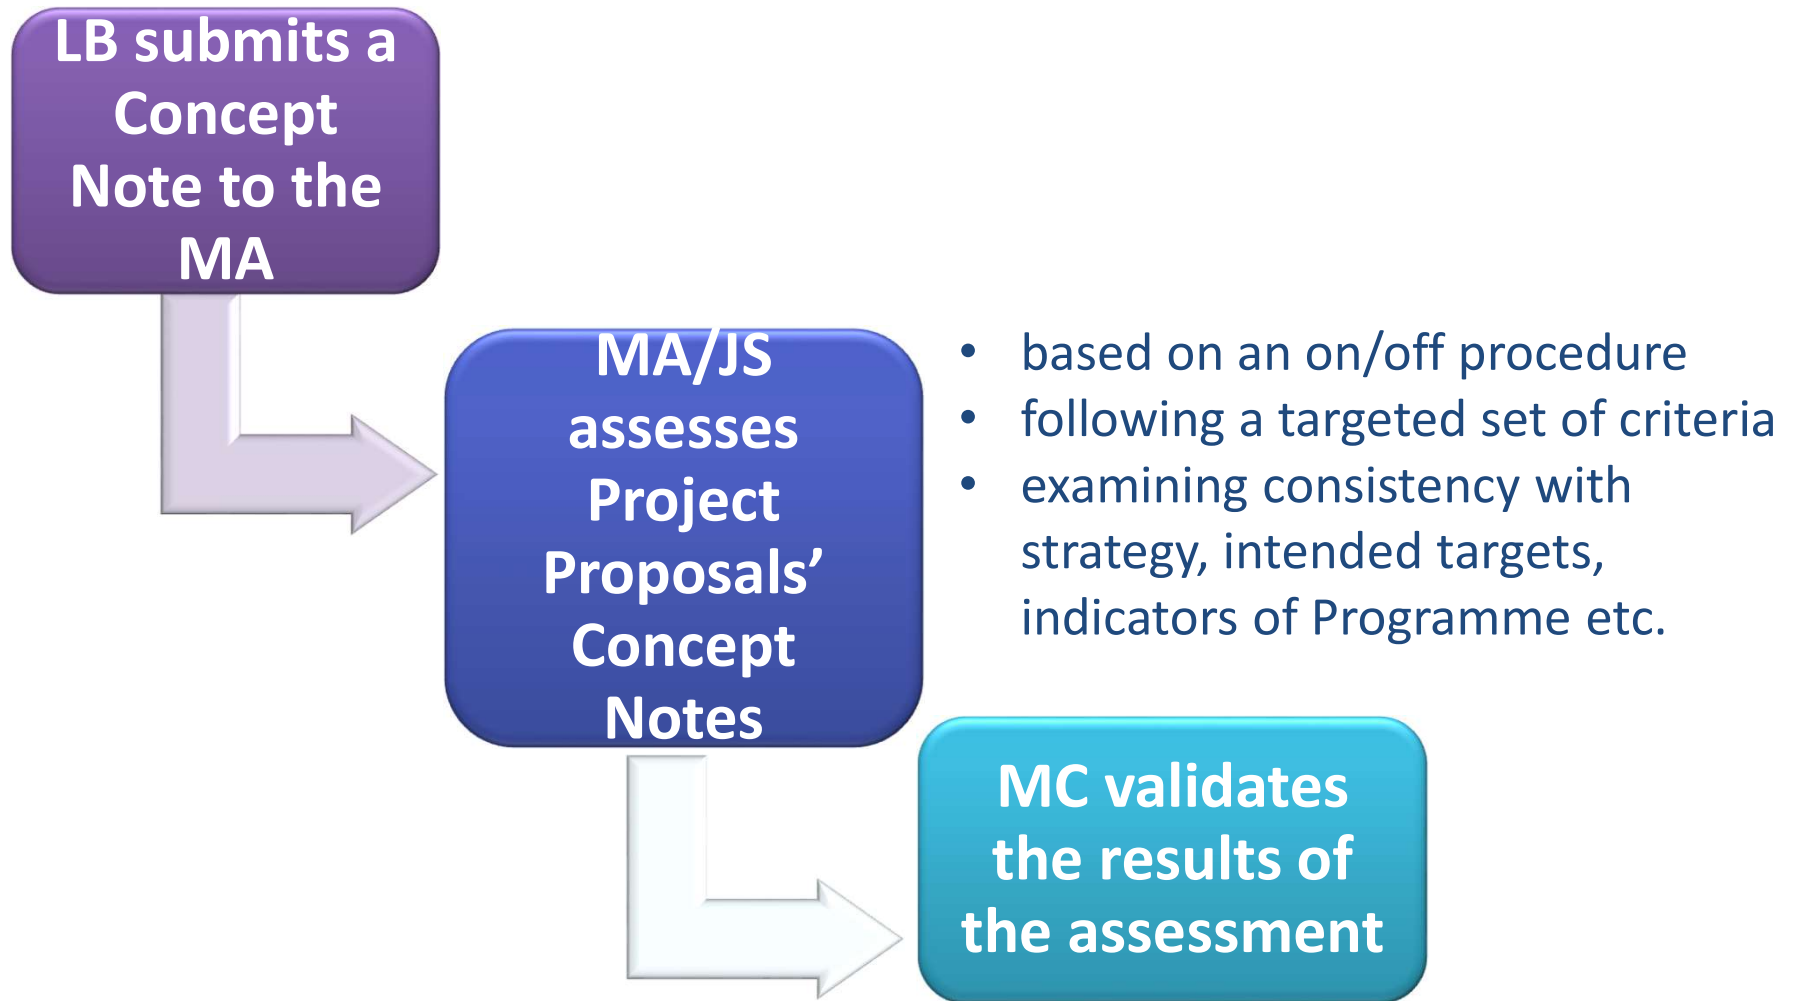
LB submits a Concept Note to the MA

MA/JS assesses Project Proposals' Concept Notes

- based on an on/off procedure
- following a targeted set of criteria
- examining consistency with strategy, intended targets, indicators of Programme etc.

MC validates the results of the assessment